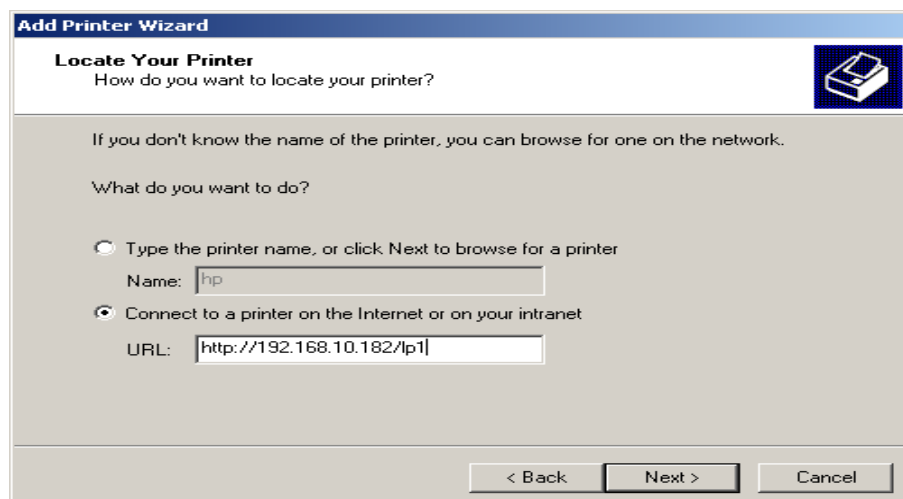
Add Printer Wizard

Locate Your Printer
How do you want to locate your printer?

If you don't know the name of the printer, you can browse for one on the network.

What do you want to do?

Type the printer name, or click Next to browse for a printer

Name: hp

Connect to a printer on the Internet or on your intranet

URL: http://192.168.10.182/lp1

< Back Next > Cancel